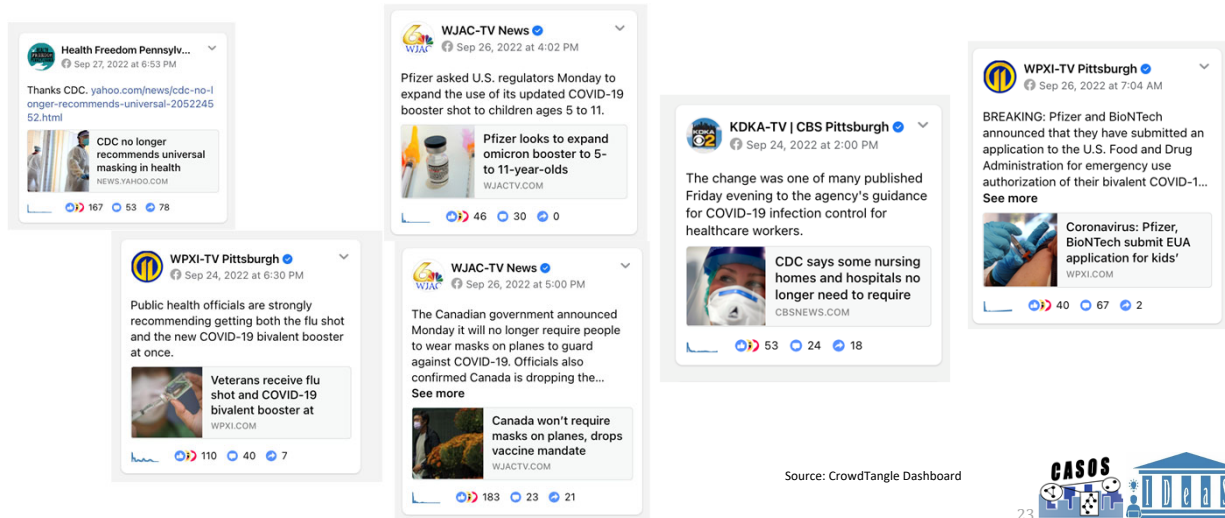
Health Freedom Pennsylv...
Sep 27, 2022 at 6:53 PM

Thanks CDC. yahoo.com/news/cdc-no-longer-recommends-universal-205224552.html

CDC no longer recommends universal masking in health
NEWS.YAHOO.COM

167 53 78

WPXI-TV Pittsburgh
Sep 24, 2022 at 6:30 PM

Public health officials are strongly recommending getting both the flu shot and the new COVID-19 bivalent booster at once.

Veterans receive flu shot and COVID-19 bivalent booster at
WPXI.COM

110 40 7

WJAC-TV News
Sep 26, 2022 at 4:02 PM

Pfizer asked U.S. regulators Monday to expand the use of its updated COVID-19 booster shot to children ages 5 to 11.

Pfizer looks to expand omicron booster to 5- to 11-year-olds
WJACTV.COM

46 30 0

WJAC-TV News
Sep 26, 2022 at 5:00 PM

The Canadian government announced Monday it will no longer require people to wear masks on planes to guard against COVID-19. Officials also confirmed Canada is dropping the...
See more

Canada won't require masks on planes, drops vaccine mandate
WJACTV.COM

183 23 21

KDKA-TV | CBS Pittsburgh
Sep 24, 2022 at 2:00 PM

The change was one of many published Friday evening to the agency's guidance for COVID-19 infection control for healthcare workers.

CDC says some nursing homes and hospitals no longer need to require
CBSNEWS.COM

53 24 18

WPXI-TV Pittsburgh
Sep 26, 2022 at 7:04 AM

BREAKING: Pfizer and BioNTech announced that they have submitted an application to the U.S. Food and Drug Administration for emergency use authorization of their bivalent COVID-1...
See more

Coronavirus: Pfizer, BioNTech submit EUA application for kids'
WPXI.COM

40 67 2

Source: CrowdTangle Dashboard

CASOS
IDeaS
23